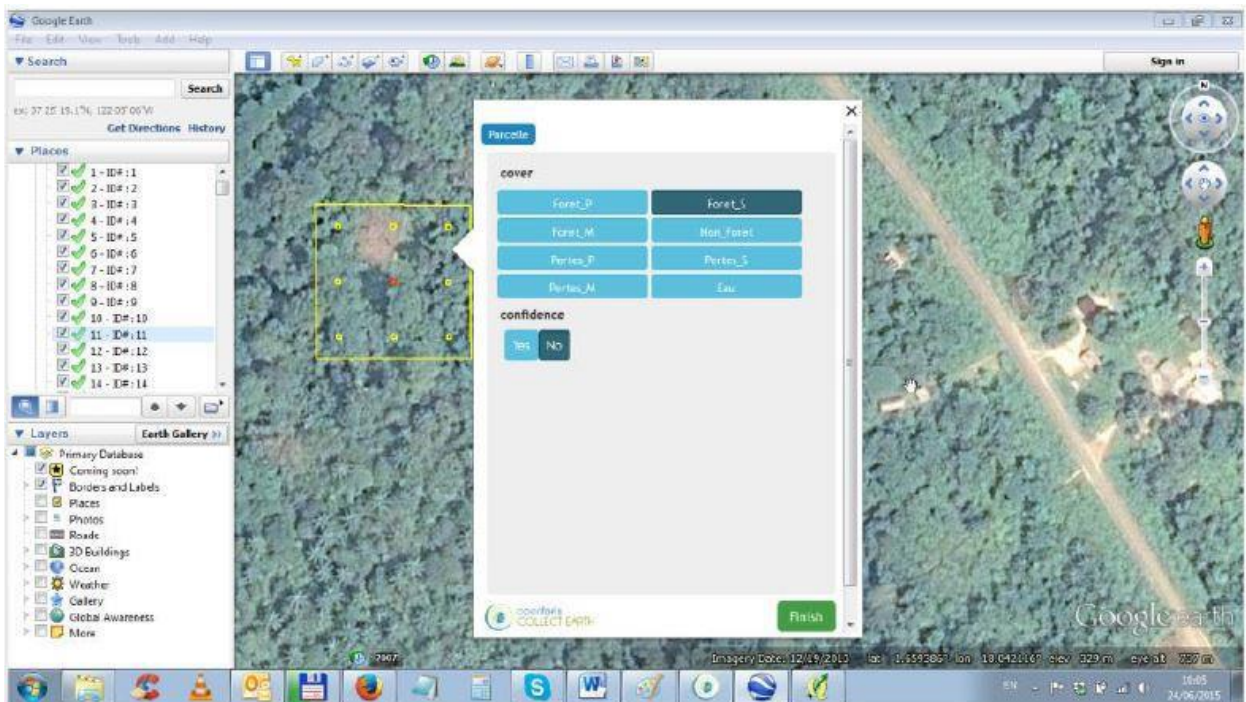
Google Earth

File Edit View Tools Add Help

▼ Search

Search

ex: 37 25' 19.1"N, 122 05' 06"W

Get Directions History

▼ Places

1 - ID# : 1
2 - ID# : 2
3 - ID# : 3
4 - ID# : 4
5 - ID# : 5
6 - ID# : 6
7 - ID# : 7
8 - ID# : 8
9 - ID# : 9
10 - ID# : 10
11 - ID# : 11
12 - ID# : 12
13 - ID# : 13
14 - ID# : 14

▼ Layers

Earth Gallery »

Primary Database
Coming soon!
Borders and Labels
Places
Photos
Roads
3D Buildings
Ocean
Weather
Gallery
Global Awareness
More

Sign in

Parcelle

cover

| Foret_P | Foret_S |
|---|---|
| Foret_M | Non_Foret |
| Pertes_P | Pertes_S |
| Pertes_M | Eau |

confidence

Yes No

openforis COLLECT EARTH

Finish

2007

Imagery Date: 12/19/2013 lat 1.6592867° lon 18.0421167° elev 329 m eye alt 737 m

Google earth

EN

10:05
24/06/2015